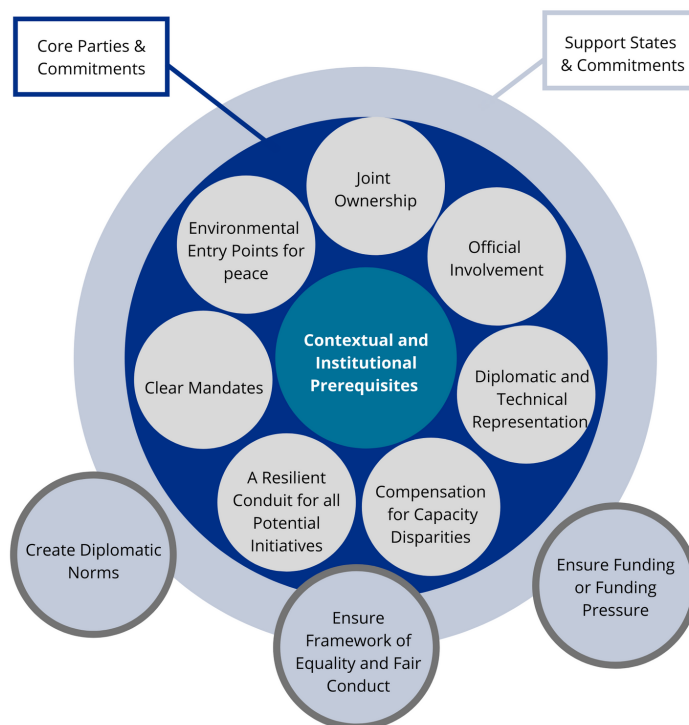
Core Parties & Commitments

Support States & Commitments

Joint Ownership

Environmental Entry Points for peace

Official Involvement

Contextual and Institutional Prerequisites

Clear Mandates

Diplomatic and Technical Representation

A Resilient Conduit for all Potential Initiatives

Compensation for Capacity Disparities

Create Diplomatic Norms

Ensure Framework of Equality and Fair Conduct

Ensure Funding or Funding Pressure